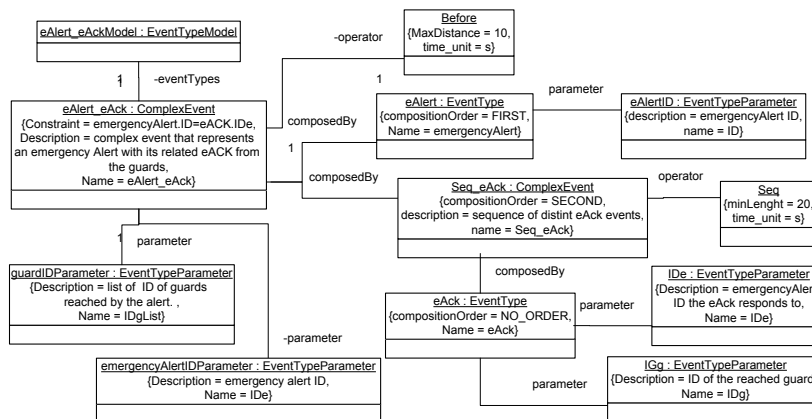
eAlert_eAckModel : EventTypeModel

1

-eventTypes

eAlert_eAck : ComplexEvent
{Constraint = emergencyAlert.ID=eACK.IDe, Description = complex event that represents an emergency Alert with its related eACK from the guards, Name = eAlert_eAck}

-operator

1

Before
{MaxDistance = 10, time_unit = s}

composedBy

1

eAlert : EventType
{compositionOrder = FIRST, Name = emergencyAlert}

parameter

eAlertID : EventTypeParameter
{description = emergencyAlert ID, name = ID}

composedBy

Seq_eAck : ComplexEvent
{compositionOrder = SECOND, description = sequence of distint eAck events, name = Seq_eAck}

operator

Seq
{minLenght = 20, time_unit = s}

1

parameter

guardIDParameter : EventTypeParameter
{Description = list of ID of guards reached by the alert. , Name = IDgList}

composedBy

eAck : EventType
{compositionOrder = NO_ORDER, Name = eAck}

parameter

IDe : EventTypeParameter
{Description = emergencyAlert ID the eAck responds to, Name = IDe}

-parameter

emergencyAlertIDParameter : EventTypeParameter
{Description = emergency alert ID, Name = IDe}

parameter

IGg : EventTypeParameter
{Description = ID of the reached guard, Name = IDg}